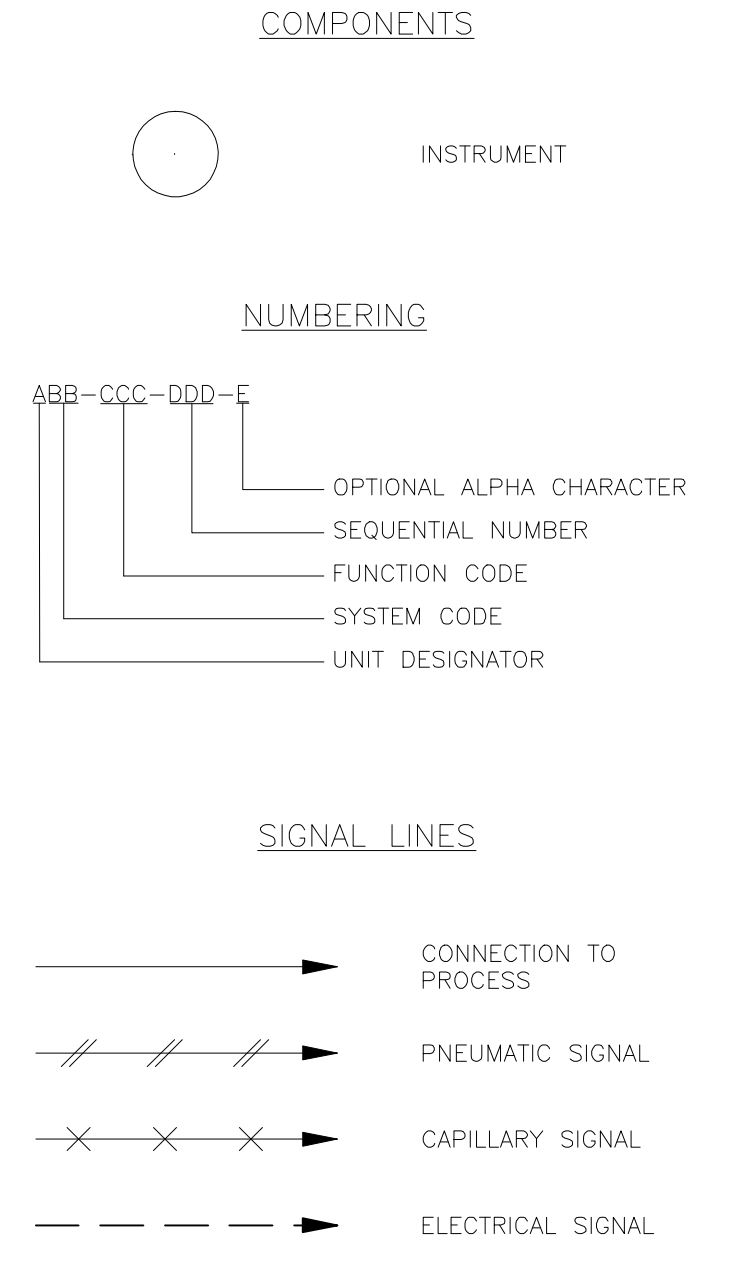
COMPONENTS

INSTRUMENT

NUMBERING

ABB-CCC-DDD-E

OPTIONAL ALPHA CHARACTER

SEQUENTIAL NUMBER

FUNCTION CODE

SYSTEM CODE

UNIT DESIGNATOR

SIGNAL LINES

CONNECTION TO PROCESS

PNEUMATIC SIGNAL

CAPILLARY SIGNAL

ELECTRICAL SIGNAL